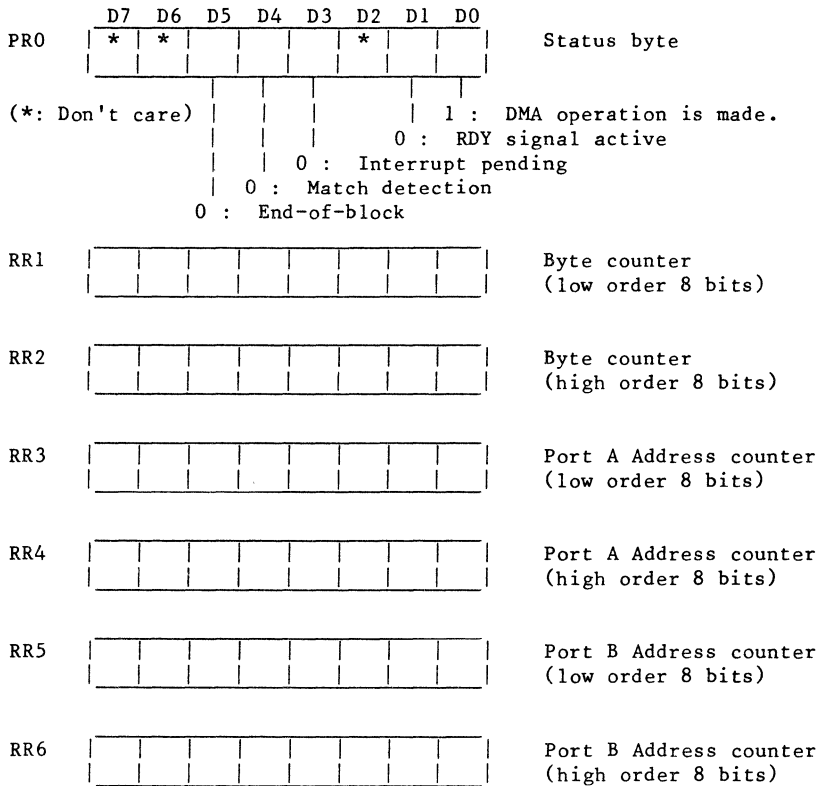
D7 D6 D5 D4 D3 D2 D1 D0

PR0 | * | * | | | | * | | | Status byte

(*: Don't care)

1 : DMA operation is made.

0 : RDY signal active

0 : Interrupt pending

0 : Match detection

0 : End-of-block

RR1 Byte counter (low order 8 bits)

RR2 Byte counter (high order 8 bits)

RR3 Port A Address counter (low order 8 bits)

RR4 Port A Address counter (high order 8 bits)

RR5 Port B Address counter (low order 8 bits)

RR6 Port B Address counter (high order 8 bits)